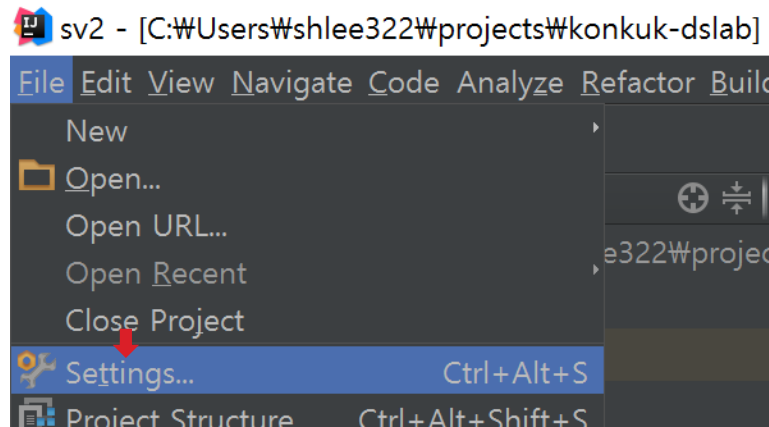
IJ sv2 - [C:₩Users₩shlee322₩projects₩konkuk-dslab]

File Edit View Navigate Code Analyze Refactor Build

New
Open...
Open URL...
Open Recent
Close Project
Settings... Ctrl+Alt+S
Project Structure Ctrl+Alt+Shift+S

e322₩projec